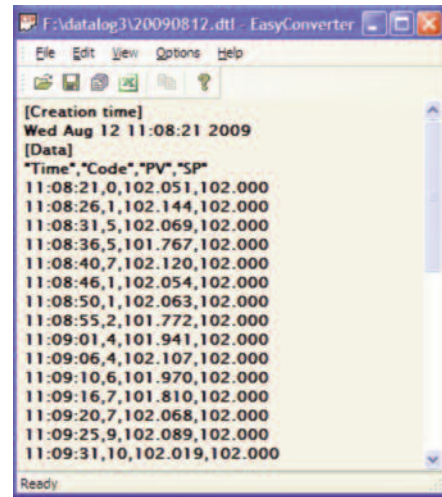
F:\datalog3\20090812.dtl - EasyConverter

File Edit View Options Help

[Creation time]
Wed Aug 12 11:08:21 2009
[Data]
"Time","Code","PV","SP"
11:08:21,0,102.051,102.000
11:08:26,1,102.144,102.000
11:08:31,5,102.069,102.000
11:08:36,5,101.767,102.000
11:08:40,7,102.120,102.000
11:08:46,1,102.054,102.000
11:08:50,1,102.063,102.000
11:08:55,2,101.772,102.000
11:09:01,4,101.941,102.000
11:09:06,4,102.107,102.000
11:09:10,6,101.970,102.000
11:09:16,7,101.810,102.000
11:09:20,7,102.068,102.000
11:09:25,9,102.089,102.000
11:09:31,10,102.019,102.000

Ready